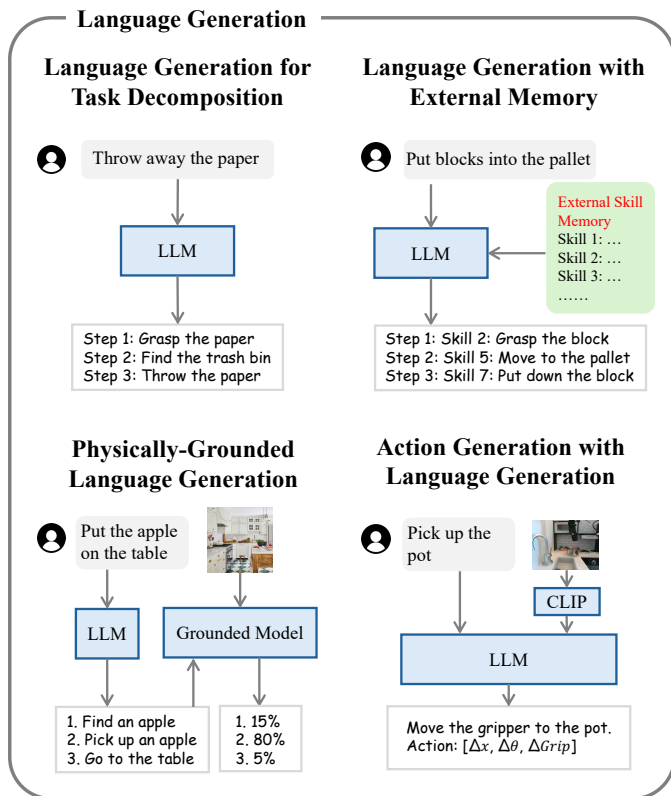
Language Generation

Language Generation for Task Decomposition

Throw away the paper

LLM

Step 1: Grasp the paper
Step 2: Find the trash bin
Step 3: Throw the paper

Language Generation with External Memory

Put blocks into the pallet

External Skill Memory
Skill 1: …
Skill 2: …
Skill 3: …
……

LLM

Step 1: Skill 2: Grasp the block
Step 2: Skill 5: Move to the pallet
Step 3: Skill 7: Put down the block

Physically-Grounded Language Generation

Put the apple on the table

LLM

Grounded Model

1. Find an apple
2. Pick up an apple
3. Go to the table

1. 15%
2. 80%
3. 5%

Action Generation with Language Generation

Pick up the pot

CLIP

LLM

Move the gripper to the pot.
Action: [$\Delta x$, $\Delta \theta$, $\Delta Grip$]